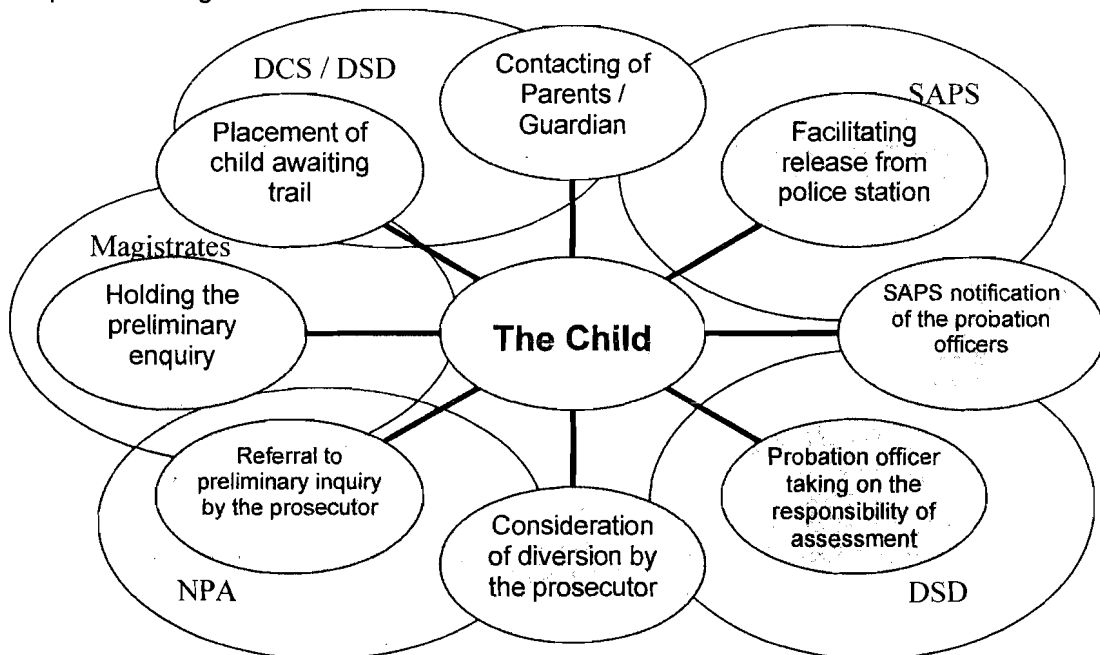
DCS / DSD

Contacting of Parents / Guardian

SAPS

Placement of child awaiting trail

Facilitating release from police station

Magistrates

Holding the preliminary enquiry

The Child

SAPS notification of the probation officers

Referral to preliminary inquiry by the prosecutor

Probation officer taking on the responsibility of assessment

Consideration of diversion by the prosecutor

NPA

DSD